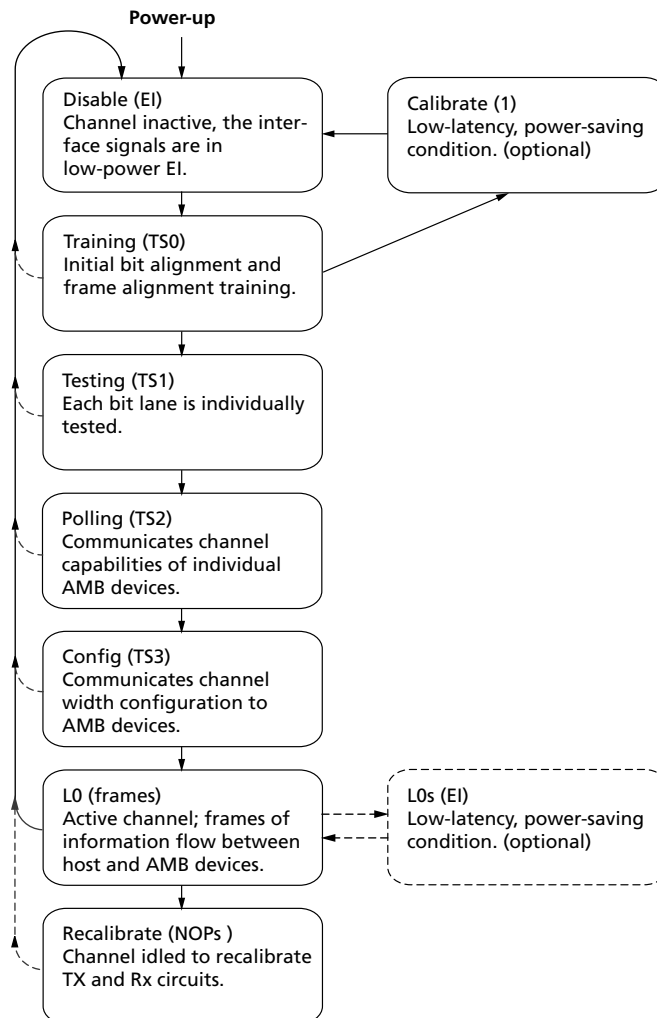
Power-up

Disable (EI)
Channel inactive, the interface signals are in low-power EI.

Calibrate (1)
Low-latency, power-saving condition. (optional)

Training (TS0)
Initial bit alignment and frame alignment training.

Testing (TS1)
Each bit lane is individually tested.

Polling (TS2)
Communicates channel capabilities of individual AMB devices.

Config (TS3)
Communicates channel width configuration to AMB devices.

L0 (frames)
Active channel; frames of information flow between host and AMB devices.

L0s (EI)
Low-latency, power-saving condition. (optional)

Recalibrate (NOPs )
Channel idled to recalibrate TX and Rx circuits.